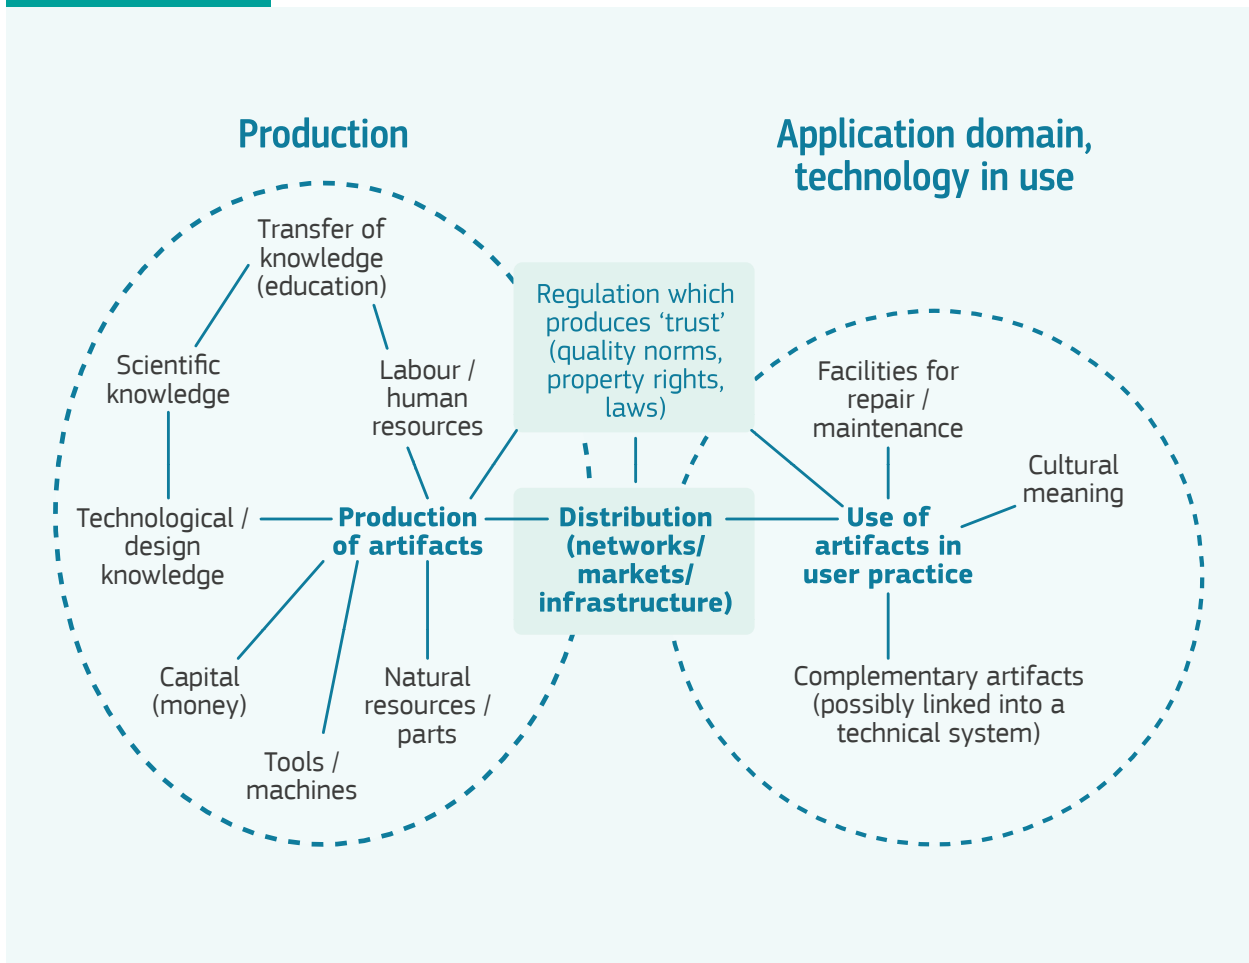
Production

Application domain, technology in use

Transfer of knowledge (education)

Scientific knowledge

Labour / human resources

Regulation which produces ‘trust’ (quality norms, property rights, laws)

Facilities for repair / maintenance

Cultural meaning

Technological / design knowledge

Production of artifacts

Distribution (networks/ markets/ infrastructure)

Use of artifacts in user practice

Capital (money)

Natural resources / parts

Tools / machines

Complementary artifacts (possibly linked into a technical system)